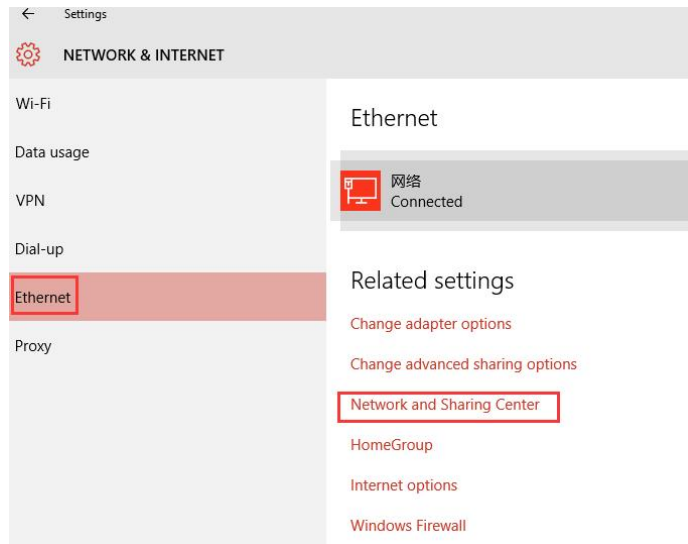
← Settings

NETWORK & INTERNET

Wi-Fi

Data usage

VPN

Dial-up

Ethernet

Proxy

Ethernet

网络
Connected

Related settings

Change adapter options

Change advanced sharing options

Network and Sharing Center

HomeGroup

Internet options

Windows Firewall